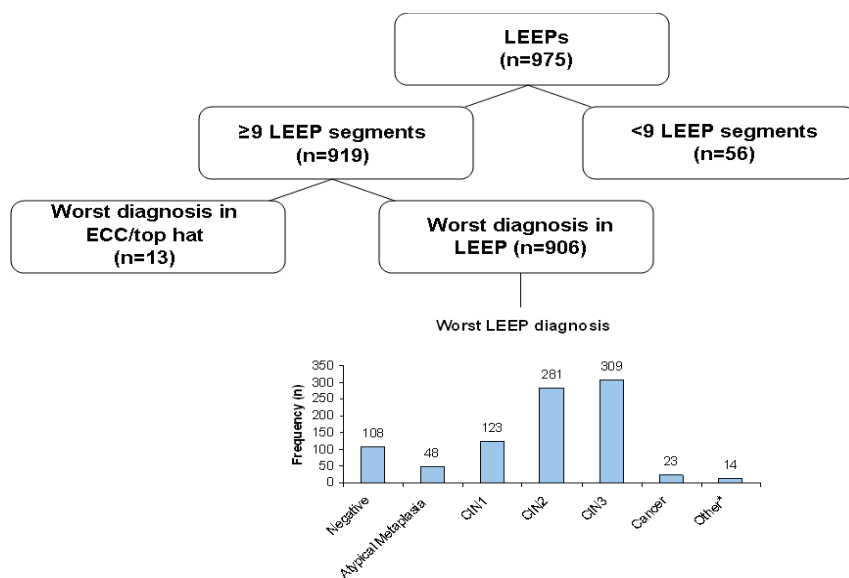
LEEPs
(n=975)

≥9 LEEP segments
(n=919)

<9 LEEP segments
(n=56)

Worst diagnosis in ECC/top hat
(n=13)

Worst diagnosis in LEEP (n=906)

Worst LEEP diagnosis

350
300
250
200
150
100
50
0

Frequency (n)

108
48
123
281
309
23
14

Negative
Atypical Metaplasia
CIN1
CIN2
CIN3
Cancer
Other*